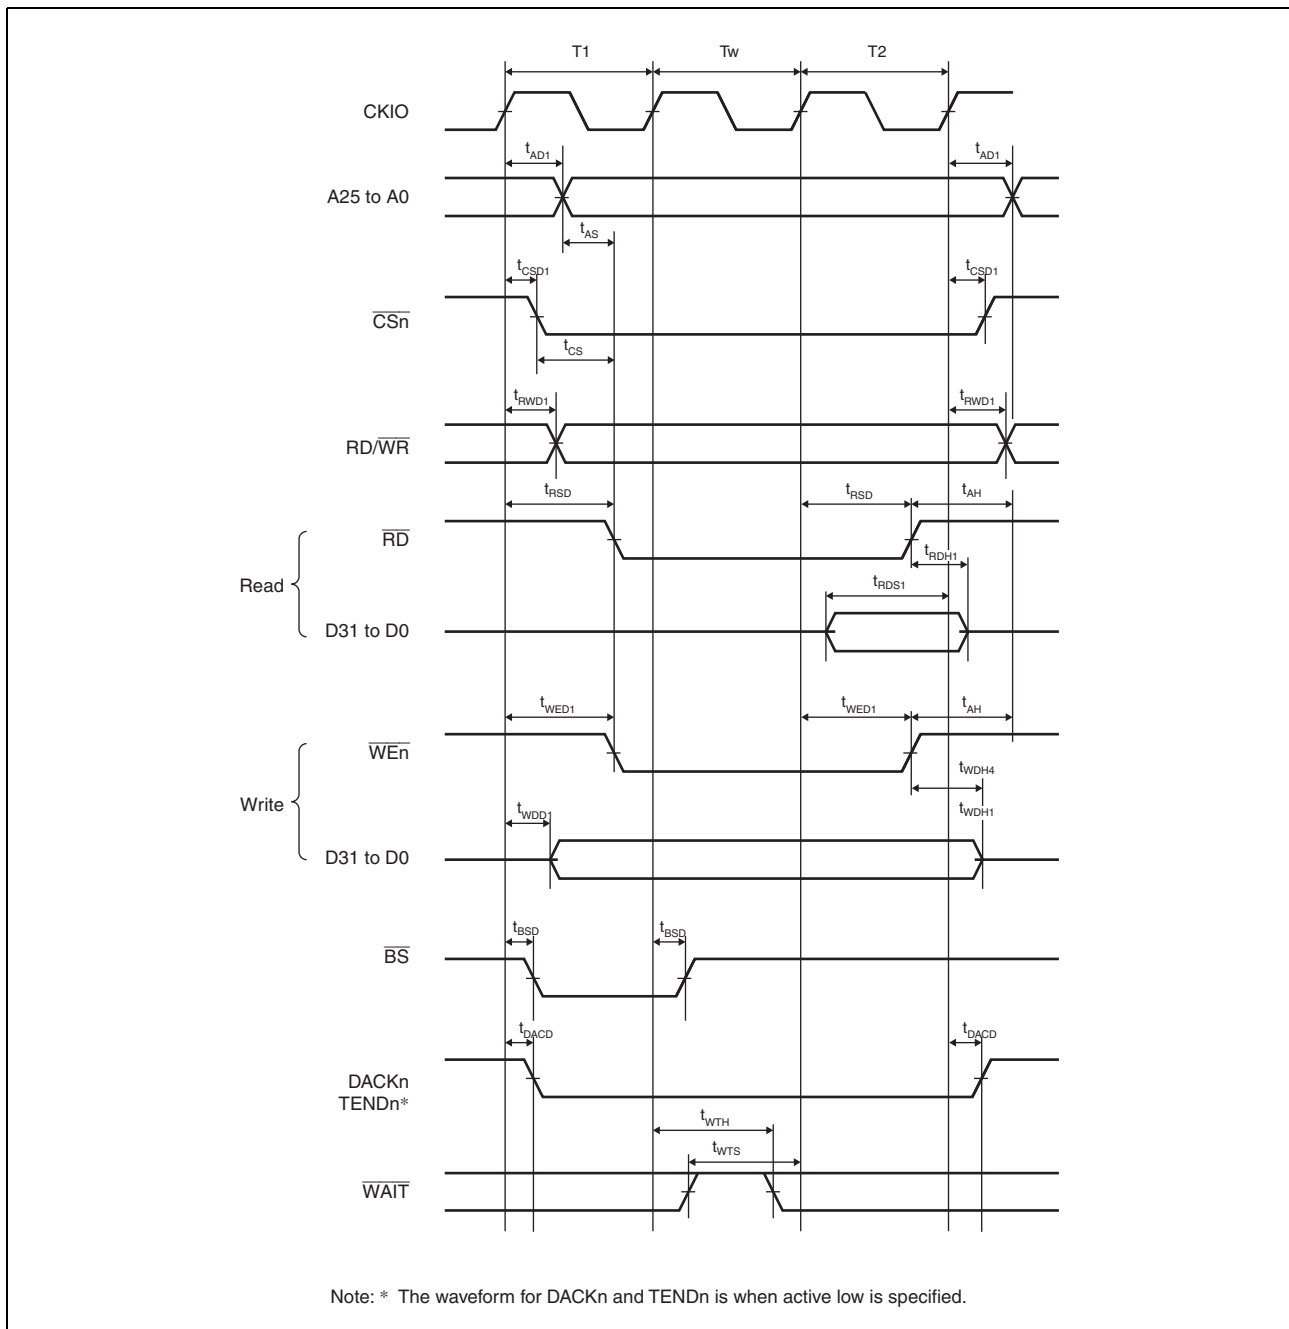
T1
Tw
T2

CKIO

$t_{AD1}$
$t_{AD1}$

A25 to A0

$t_{AS}$

$t_{CSD1}$
$t_{CSD1}$

$\overline{CSn}$

$t_{CS}$

$t_{RWD1}$
$t_{RWD1}$

RD/$\overline{WR}$

$t_{RSD}$
$t_{RSD}$
$t_{AH}$

$\overline{RD}$

$t_{RDH1}$

Read

$t_{RDS1}$

D31 to D0

$t_{WED1}$
$t_{WED1}$
$t_{AH}$

$\overline{WEn}$

$t_{WDH4}$

Write

$t_{WDD1}$
$t_{WDH1}$

D31 to D0

$t_{BSD}$
$t_{BSD}$

$\overline{BS}$

$t_{DACD}$
$t_{DACD}$

DACKn
TENDn*

$t_{WTH}$
$t_{WTS}$

$\overline{WAIT}$

Note: * The waveform for DACKn and TENDn is when active low is specified.